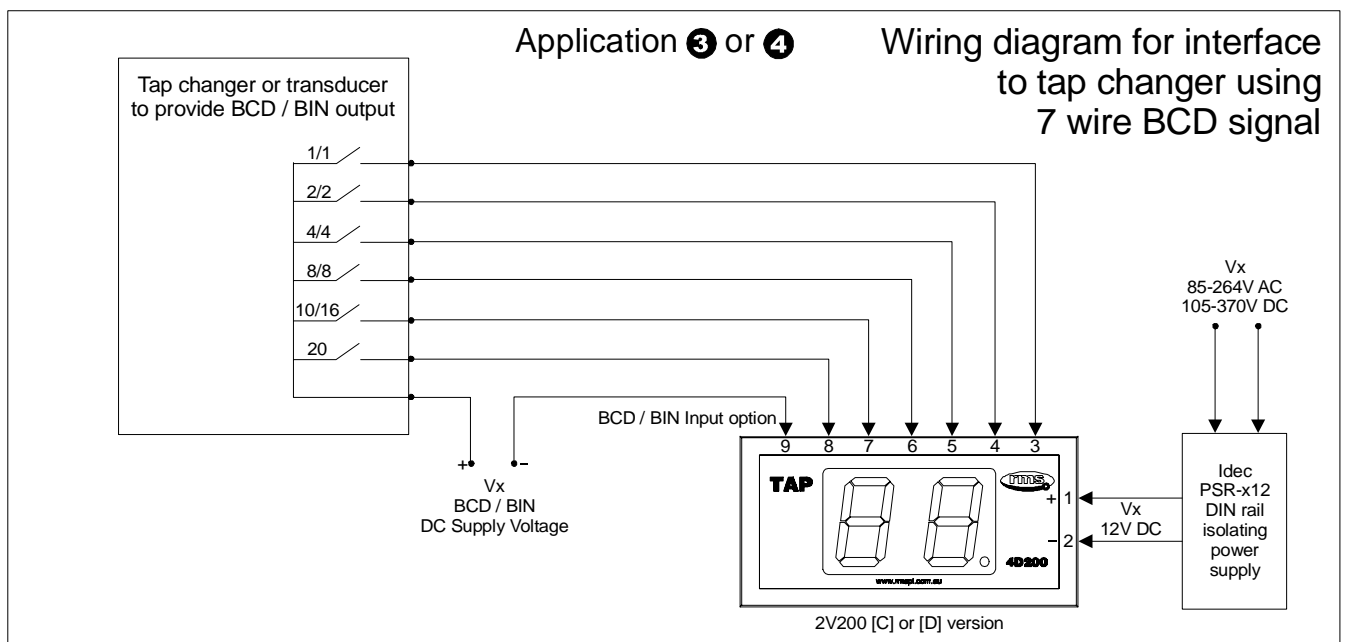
Application ❸ or ❹

Wiring diagram for interface to tap changer using 7 wire BCD signal

Tap changer or transducer to provide BCD / BIN output

1/1

2/2

4/4

8/8

10/16

20

Vx
85-264V AC
105-370V DC

BCD / BIN Input option

9 8 7 6 5 4 3

+ –

Vx
BCD / BIN
DC Supply Voltage

TAP

rms

4D200

www.rmspl.com.au

+ 1

– 2

Vx
12V DC

Idec
PSR-x12
DIN rail
isolating
power
supply

2V200 [C] or [D] version